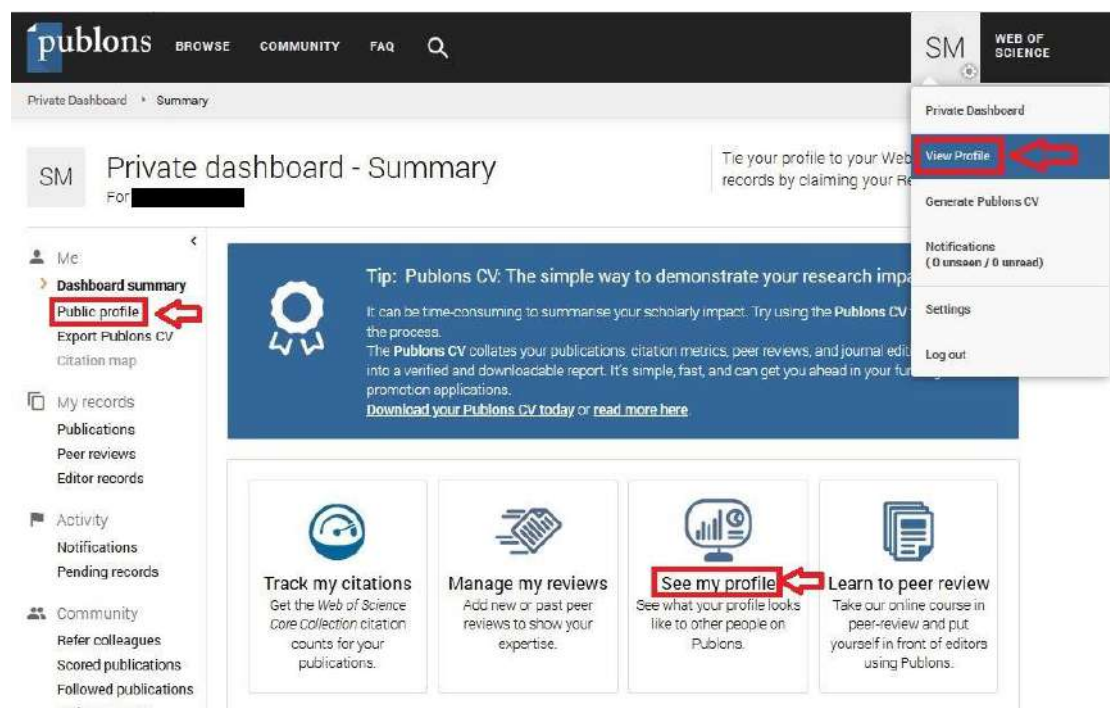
publons BROWSE COMMUNITY FAQ

SM WEB OF SCIENCE

Private Dashboard › Summary

Private Dashboard
View Profile
Generate Publons CV
Notifications (0 unseen / 0 unread)
Settings
Log out

SM Private dashboard - Summary
For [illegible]

Tie your profile to your Web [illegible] records by claiming your R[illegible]

Me
Dashboard summary
Public profile
Export Publons CV
Citation map

My records
Publications
Peer reviews
Editor records

Activity
Notifications
Pending records

Community
Refer colleagues
Scored publications
Followed publications

Tip: Publons CV: The simple way to demonstrate your research imp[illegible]

It can be time-consuming to summarise your scholarly impact. Try using the Publons CV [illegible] the process.
The Publons CV collates your publications, citation metrics, peer reviews, and journal edit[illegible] into a verified and downloadable report. It's simple, fast, and can get you ahead in your fu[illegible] promotion applications.
Download your Publons CV today or read more here.

Track my citations
Get the Web of Science Core Collection citation counts for your publications.

Manage my reviews
Add new or past peer reviews to show your expertise.

See my profile
See what your profile looks like to other people on Publons.

Learn to peer review
Take our online course in peer-review and put yourself in front of editors using Publons.